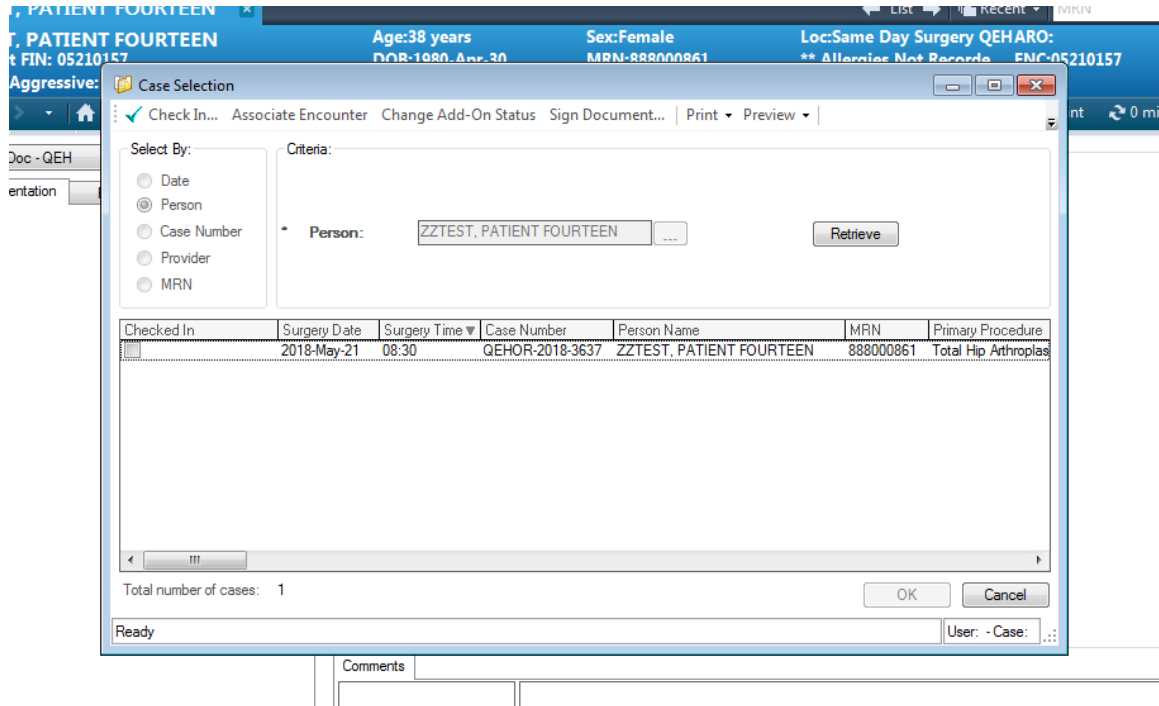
, PATIENT FOURTEEN ×
List Recent MRN

T, PATIENT FOURTEEN
t FIN: 05210157
Aggressive:

Age:38 years
DOB:1980-Apr-30

Sex:Female
MRN:888000861

Loc:Same Day Surgery QEH
** Allergies Not Recorde

ARO:
ENC:05210157

Doc - QEH
entation

nt 0 mi

Case Selection

Check In... Associate Encounter Change Add-On Status Sign Document... Print Preview

Select By:
Date
Person
Case Number
Provider
MRN

Criteria:
* Person: ZZTEST, PATIENT FOURTEEN ...
Retrieve

| Checked In | Surgery Date | Surgery Time | Case Number | Person Name | MRN | Primary Procedure |
|---|---|---|---|---|---|---|
| | 2018-May-21 | 08:30 | QEHOR-2018-3637 | ZZTEST, PATIENT FOURTEEN | 888000861 | Total Hip Arthroplas |

Total number of cases: 1

OK
Cancel

Ready
User: - Case:

Comments